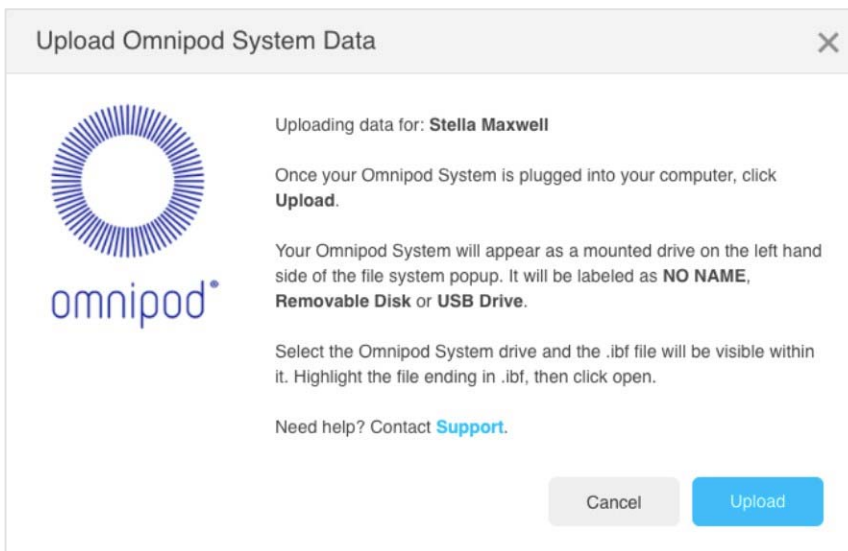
Upload Omnipod System Data

×

omnipod®

Uploading data for: Stella Maxwell

Once your Omnipod System is plugged into your computer, click Upload.

Your Omnipod System will appear as a mounted drive on the left hand side of the file system popup. It will be labeled as NO NAME, Removable Disk or USB Drive.

Select the Omnipod System drive and the .ibf file will be visible within it. Highlight the file ending in .ibf, then click open.

Need help? Contact Support.

Cancel

Upload